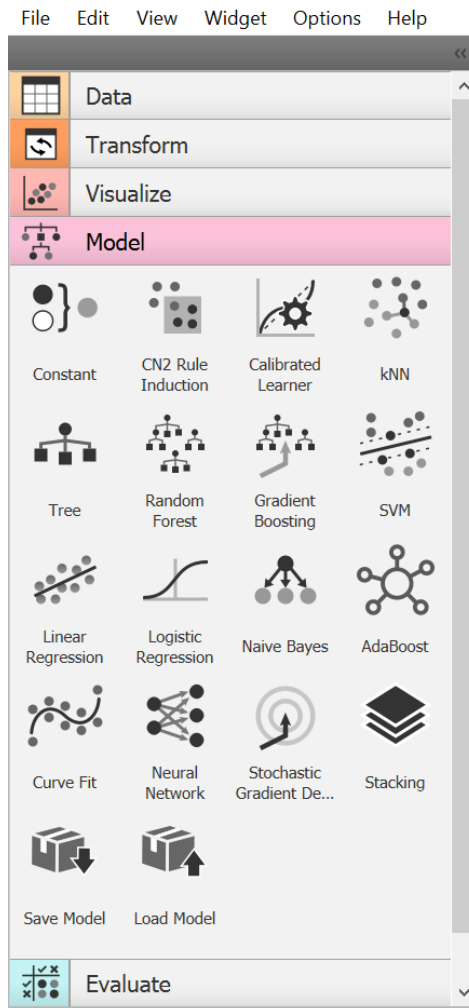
File Edit View Widget Options Help

Data

Transform

Visualize

Model

Constant

CN2 Rule Induction

Calibrated Learner

kNN

Tree

Random Forest

Gradient Boosting

SVM

Linear Regression

Logistic Regression

Naive Bayes

AdaBoost

Curve Fit

Neural Network

Stochastic Gradient De...

Stacking

Save Model

Load Model

Evaluate